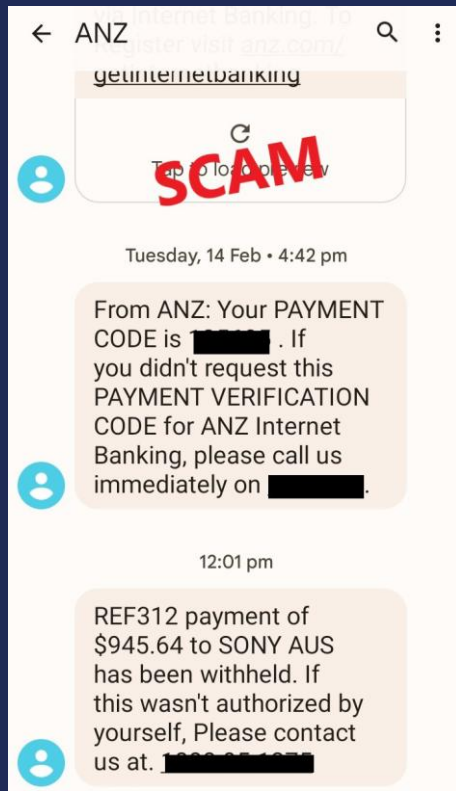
ANZ

via Internet Banking. To Register visit anz.com/getinternetbanking

Tap to load preview

SCAM

Tuesday, 14 Feb • 4:42 pm

From ANZ: Your PAYMENT CODE is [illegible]. If you didn't request this PAYMENT VERIFICATION CODE for ANZ Internet Banking, please call us immediately on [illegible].

12:01 pm

REF312 payment of $945.64 to SONY AUS has been withheld. If this wasn't authorized by yourself, Please contact us at. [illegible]